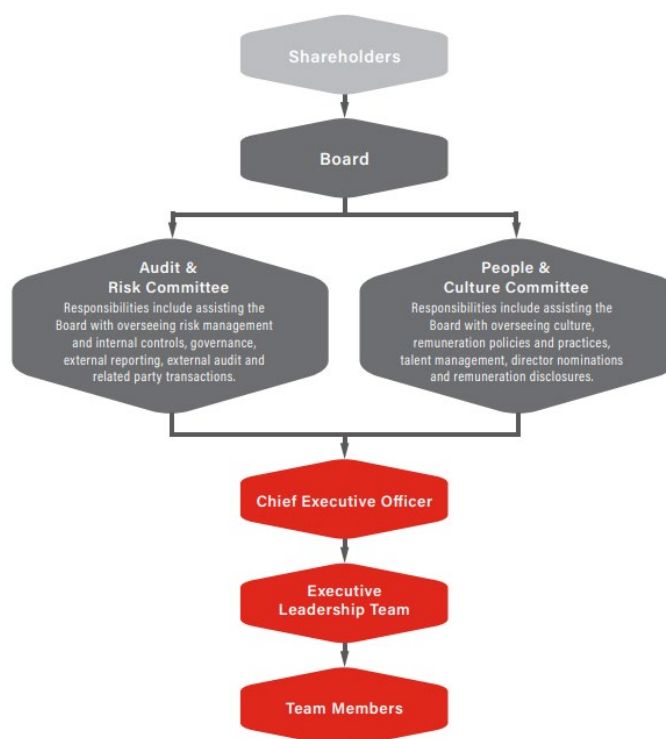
Shareholders

Board

Audit & Risk Committee
Responsibilities include assisting the Board with overseeing risk management and internal controls, governance, external reporting, external audit and related party transactions.

People & Culture Committee
Responsibilities include assisting the Board with overseeing culture, remuneration policies and practices, talent management, director nominations and remuneration disclosures.

Chief Executive Officer

Executive Leadership Team

Team Members